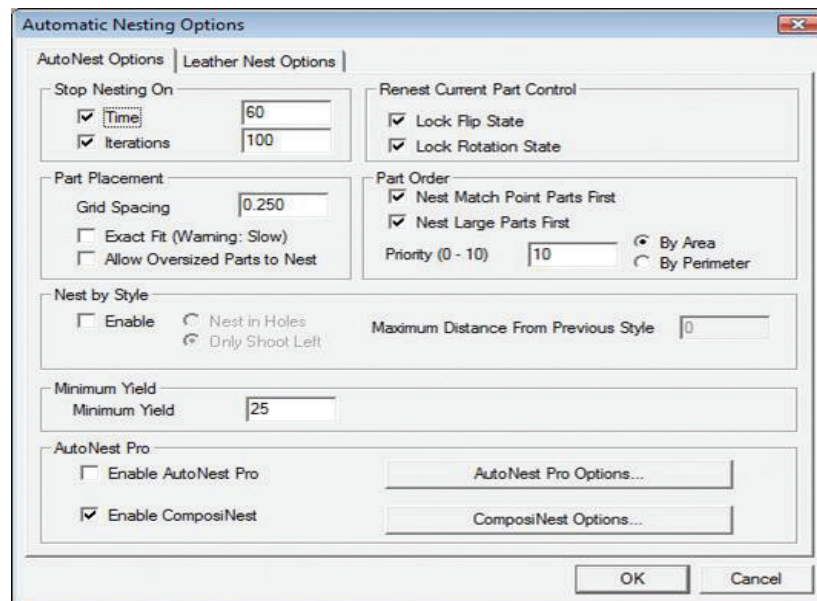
Automatic Nesting Options

AutoNest Options | Leather Nest Options

Stop Nesting On
☑ Time 60
☑ Iterations 100

Renest Current Part Control
☑ Lock Flip State
☑ Lock Rotation State

Part Placement
Grid Spacing 0.250
☐ Exact Fit (Warning: Slow)
☐ Allow Oversized Parts to Nest

Part Order
☑ Nest Match Point Parts First
☑ Nest Large Parts First
Priority (0 - 10) 10
◉ By Area
○ By Perimeter

Nest by Style
☐ Enable
○ Nest in Holes
◉ Only Shoot Left
Maximum Distance From Previous Style 0

Minimum Yield
Minimum Yield 25

AutoNest Pro
☐ Enable AutoNest Pro
AutoNest Pro Options...
☑ Enable ComposiNest
ComposiNest Options...

OK
Cancel